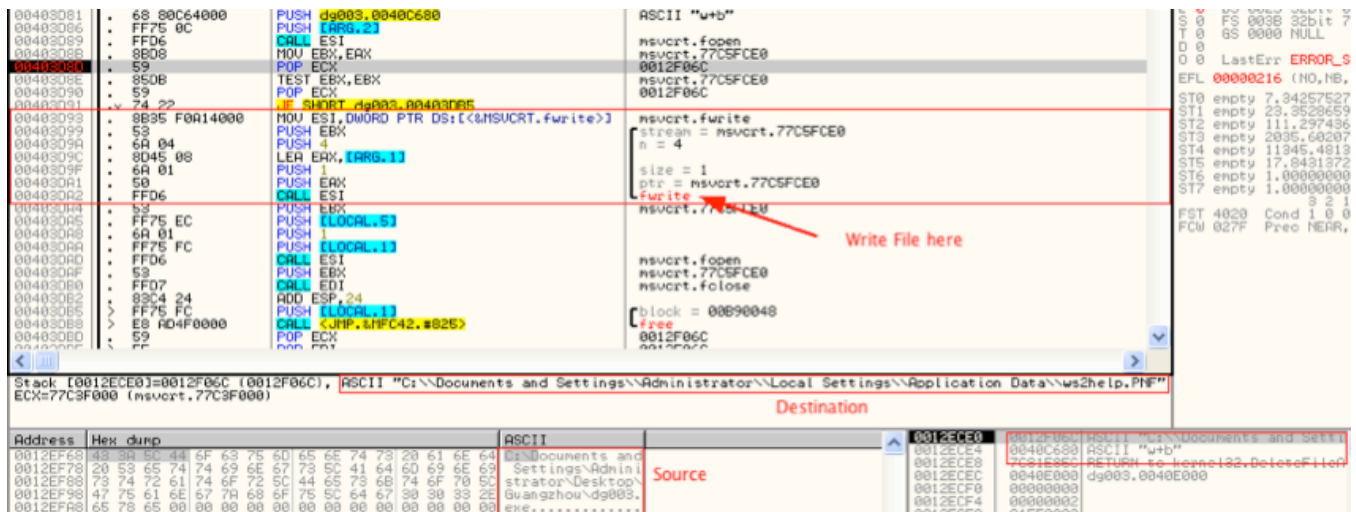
00403D81 . 68 80C64000 PUSH dg003.0040C680 ASCII "w+b"
00403D86 . FF75 0C PUSH [ARG.2]
00403D89 . FFD6 CALL ESI msvcrt.fopen
00403D8B . 8BD8 MOV EBX,EAX msvcrt.77C5FCE0
00403D8D . 59 POP ECX 0012F06C
00403D8E . 85DB TEST EBX,EBX msvcrt.77C5FCE0
00403D90 . 59 POP ECX 0012F06C
00403D91 .v 74 22 JE SHORT dg003.00403DB5
00403D93 . 8B35 F0A14000 MOV ESI,DWORD PTR DS:[<&MSVCRT.fwrite>] msvcrt.fwrite
00403D99 . 53 PUSH EBX stream = msvcrt.77C5FCE0
00403D9A . 6A 04 PUSH 4 n = 4
00403D9C . 8D45 08 LEA EAX,[ARG.1]
00403D9F . 6A 01 PUSH 1 size = 1
00403DA1 . 50 PUSH EAX ptr = msvcrt.77C5FCE0
00403DA2 . FFD6 CALL ESI fwrite
00403DA4 . 53 PUSH EBX msvcrt.77C5FCE0
00403DA5 . FF75 EC PUSH [LOCAL.5]
00403DA8 . 6A 01 PUSH 1
00403DAA . FF75 FC PUSH [LOCAL.1]
00403DAD . FFD6 CALL ESI msvcrt.fopen
00403DAF . 53 PUSH EBX msvcrt.77C5FCE0
00403DB0 . FFD7 CALL EDI msvcrt.fclose
00403DB2 . 83C4 24 ADD ESP,24
00403DB5 > FF75 FC PUSH [LOCAL.1] block = 00B90048
00403DB8 . E8 AD4F0000 CALL <JMP.&MFC42.#825> free
00403DBD . 59 POP ECX 0012F06C

Write File here

S 0 FS 003B 32bit 7
T 0 GS 0000 NULL
D 0
O 0 LastErr ERROR_S
EFL 00000216 (NO,NB,
ST0 empty 7.34257527
ST1 empty 23.3528659
ST2 empty 111.297436
ST3 empty 2035.60207
ST4 empty 11345.4813
ST5 empty 17.8431372
ST6 empty 1.00000000
ST7 empty 1.00000000
3 2 1
FST 4020 Cond 1 0 0
FCW 027F Prec NEAR,

Stack [0012ECE0]=0012F06C (0012F06C), ASCII "C:\\Documents and Settings\\Administrator\\Local Settings\\Application Data\\ws2help.PNF"
ECX=77C3F000 (msvcrt.77C3F000)

Destination

| Address | Hex dump | ASCII |
|---|---|---|
| 0012EF68 | 43 3A 5C 44 6F 63 75 6D 65 6E 74 73 20 61 6E 64 | C:\Documents and |
| 0012EF78 | 20 53 65 74 74 69 6E 67 73 5C 41 64 6D 69 6E 69 | Settings\Admini |
| 0012EF88 | 73 74 72 61 74 6F 72 5C 44 65 73 6B 74 6F 70 5C | strator\Desktop\ |
| 0012EF98 | 47 75 61 6E 67 7A 68 6F 75 5C 64 67 30 30 33 2E | Guangzhou\dg003. |
| 0012EFA8 | 65 78 65 00 00 00 00 00 00 00 00 00 00 00 00 00 | exe............ |

Source

0012ECE0 0012F06C ASCII "C:\\Documents and Setti
0012ECE4 0040C680 ASCII "w+b"
0012ECE8 7C81E85C RETURN to kernel32.DeleteFileA
0012ECEC 0040E000 dg003.0040E000
0012ECF0 00000000
0012ECF4 00000002